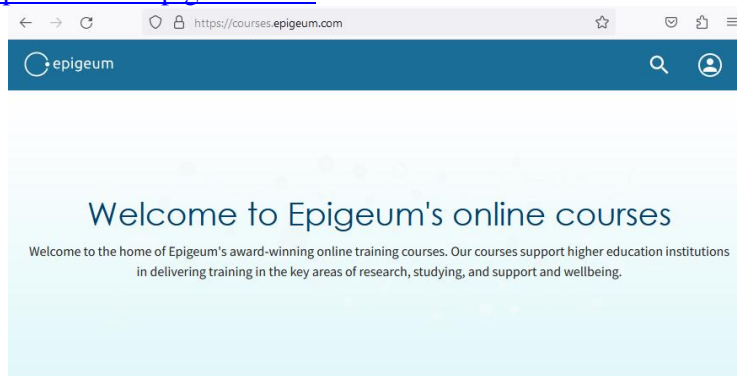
https://courses.epigeum.com

epigeum

Welcome to Epigeum's online courses

Welcome to the home of Epigeum's award-winning online training courses. Our courses support higher education institutions in delivering training in the key areas of research, studying, and support and wellbeing.